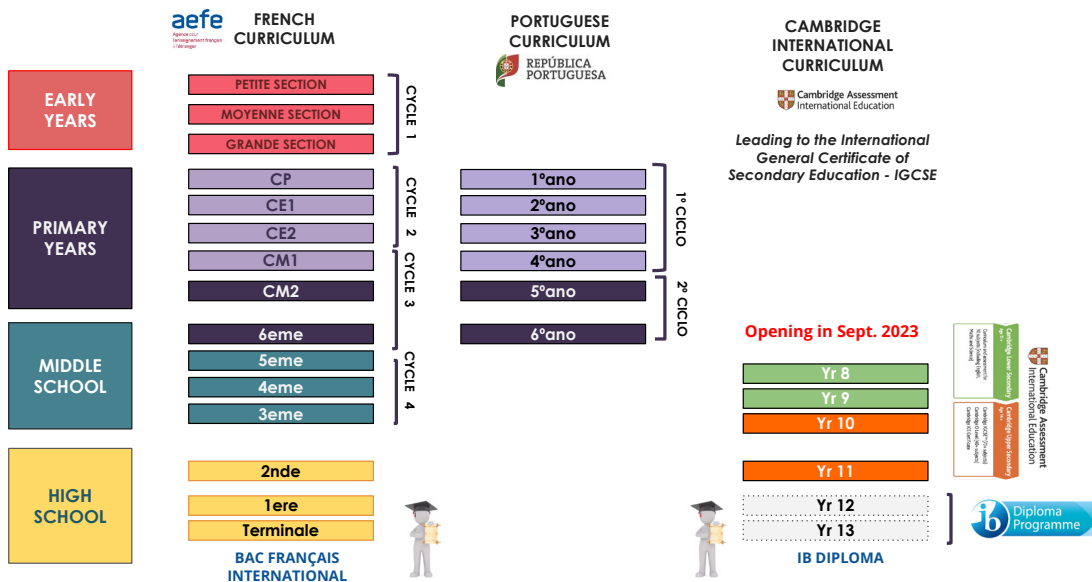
aefe
Agence pour l'enseignement français à l'étranger

FRENCH CURRICULUM

PORTUGUESE CURRICULUM

REPÚBLICA PORTUGUESA

CAMBRIDGE INTERNATIONAL CURRICULUM

Cambridge Assessment International Education

Leading to the International General Certificate of Secondary Education - IGCSE

EARLY YEARS

PETITE SECTION
MOYENNE SECTION
GRANDE SECTION

CYCLE 1

PRIMARY YEARS

CP
CE1
CE2

CYCLE 2

CM1
CM2
6eme

CYCLE 3

1ºano
2ºano
3ºano
4ºano

1º CICLO

5ºano
6ºano

2º CICLO

MIDDLE SCHOOL

5eme
4eme
3eme

CYCLE 4

Opening in Sept. 2023

Yr 8
Yr 9
Yr 10

Cambridge Lower Secondary
Cambridge Upper Secondary

Cambridge Assessment International Education

HIGH SCHOOL

2nde
1ere
Terminale

Yr 11
Yr 12
Yr 13

Diploma Programme

BAC FRANÇAIS INTERNATIONAL

IB DIPLOMA